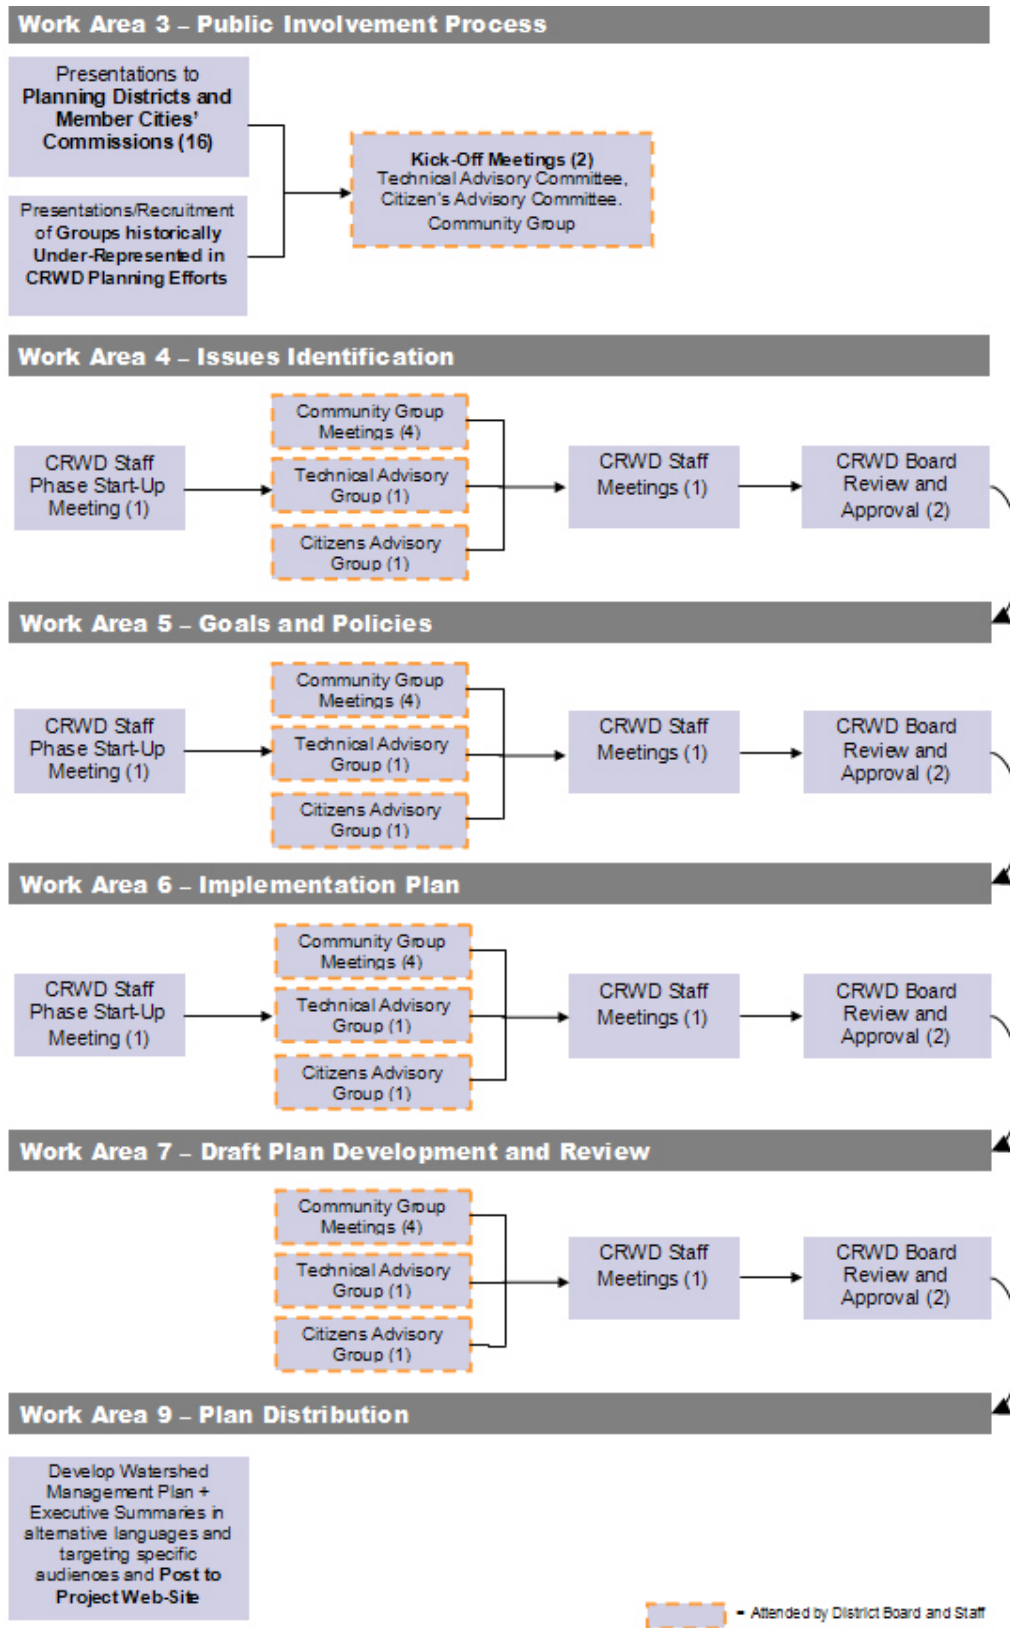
Work Area 3 – Public Involvement Process

Presentations to Planning Districts and Member Cities' Commissions (16)

Presentations/Recruitment of Groups historically Under-Represented in CRWD Planning Efforts

Kick-Off Meetings (2) Technical Advisory Committee, Citizen's Advisory Committee. Community Group

Work Area 4 – Issues Identification

CRWD Staff Phase Start-Up Meeting (1)

Community Group Meetings (4)

Technical Advisory Group (1)

Citizens Advisory Group (1)

CRWD Staff Meetings (1)

CRWD Board Review and Approval (2)

Work Area 5 – Goals and Policies

CRWD Staff Phase Start-Up Meeting (1)

Community Group Meetings (4)

Technical Advisory Group (1)

Citizens Advisory Group (1)

CRWD Staff Meetings (1)

CRWD Board Review and Approval (2)

Work Area 6 – Implementation Plan

CRWD Staff Phase Start-Up Meeting (1)

Community Group Meetings (4)

Technical Advisory Group (1)

Citizens Advisory Group (1)

CRWD Staff Meetings (1)

CRWD Board Review and Approval (2)

Work Area 7 – Draft Plan Development and Review

Community Group Meetings (4)

Technical Advisory Group (1)

Citizens Advisory Group (1)

CRWD Staff Meetings (1)

CRWD Board Review and Approval (2)

Work Area 9 – Plan Distribution

Develop Watershed Management Plan + Executive Summaries in alternative languages and targeting specific audiences and Post to Project Web-Site

- Attended by District Board and Staff